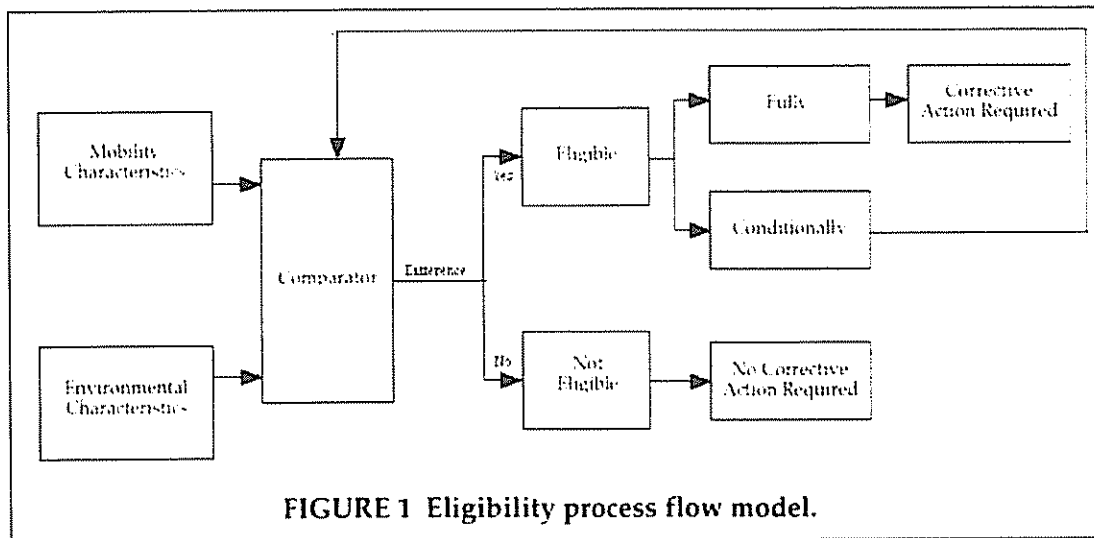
Mobility Characteristics

Environmental Characteristics

Comparator

Difference

Yes

No

Eligible

Not Eligible

Fully

Conditionally

Corrective Action Required

No Corrective Action Required

FIGURE 1 Eligibility process flow model.